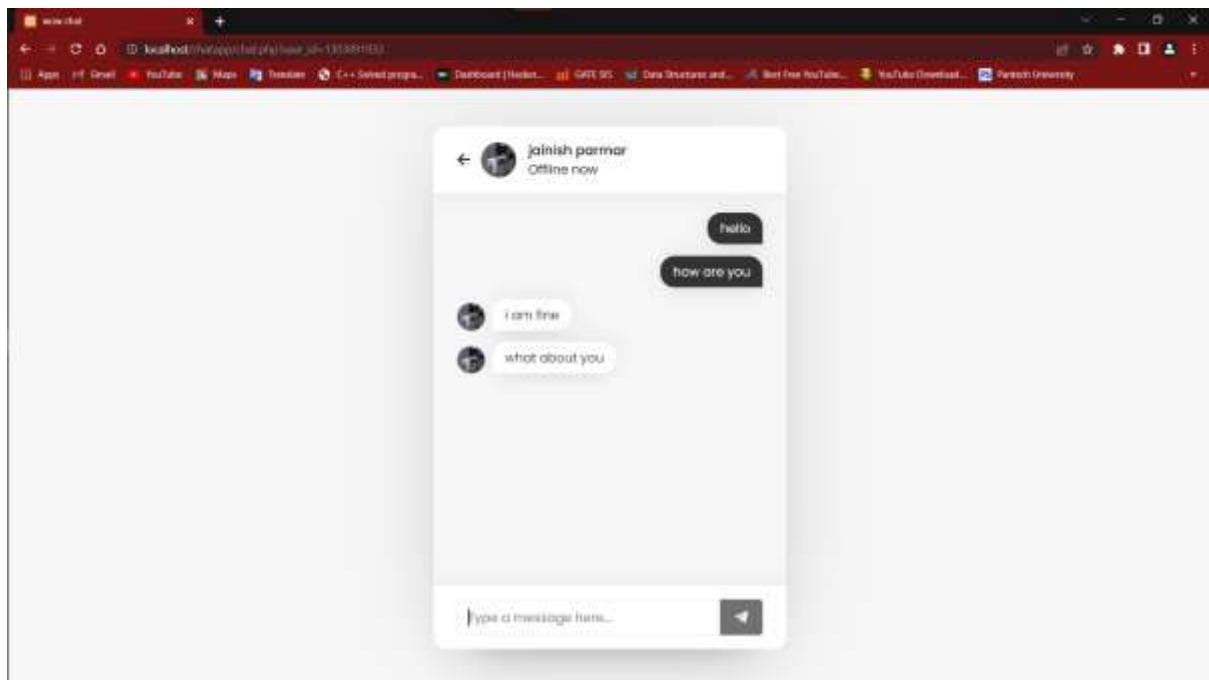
wow chat

localhost/chatapp/chat.php?user_id=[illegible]

Apps Gmail YouTube Maps Translate C++ Solved progra... Dashboard | Hacker... GATE SS Data Structures and... Best Free YouTube... YouTube Download... Parul University

jainish parmar
Offline now

hello

how are you

i am fine

what about you

Type a message here...